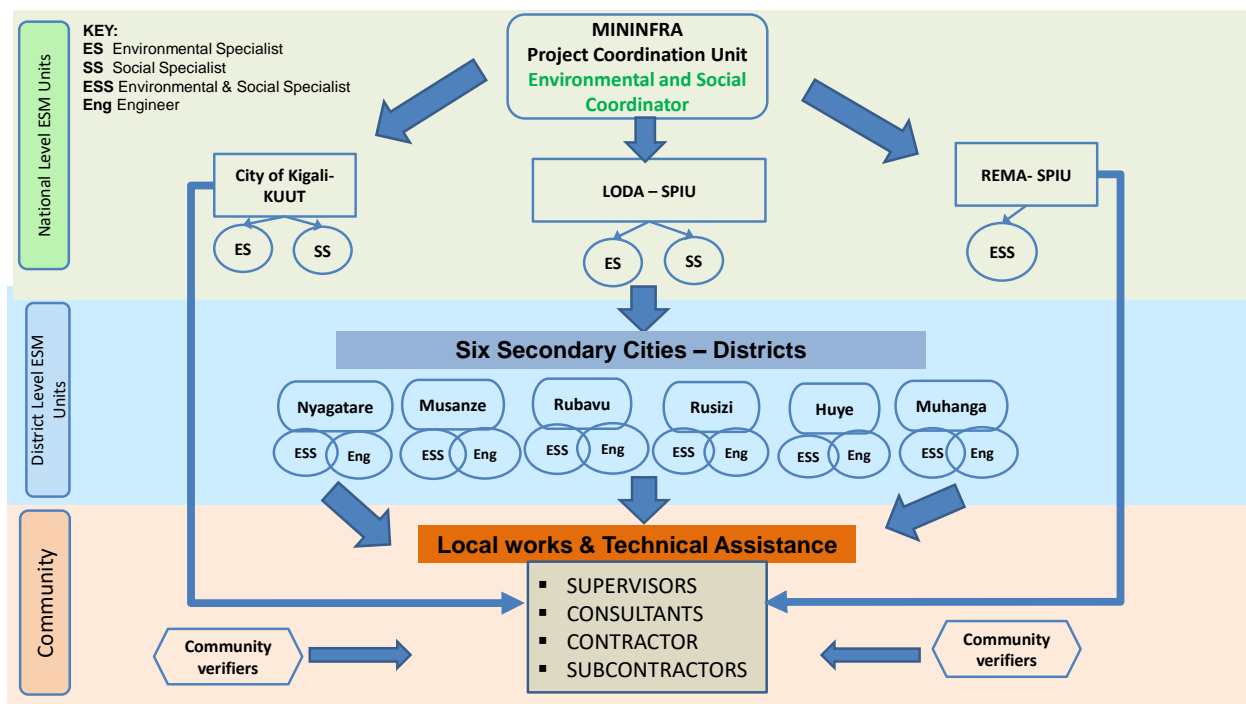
National Level ESM Units

KEY:
ES Environmental Specialist
SS Social Specialist
ESS Environmental & Social Specialist
Eng Engineer

MININFRA
Project Coordination Unit
Environmental and Social Coordinator

City of Kigali-KUUT
ES
SS

LODA – SPIU
ES
SS

REMA- SPIU
ESS

District Level ESM Units

Six Secondary Cities – Districts

Nyagatare
ESS Eng

Musanze
ESS Eng

Rubavu
ESS Eng

Rusizi
ESS Eng

Huye
ESS Eng

Muhanga
ESS Eng

Community

Local works & Technical Assistance

▪ SUPERVISORS
▪ CONSULTANTS
▪ CONTRACTOR
▪ SUBCONTRACTORS

Community verifiers

Community verifiers